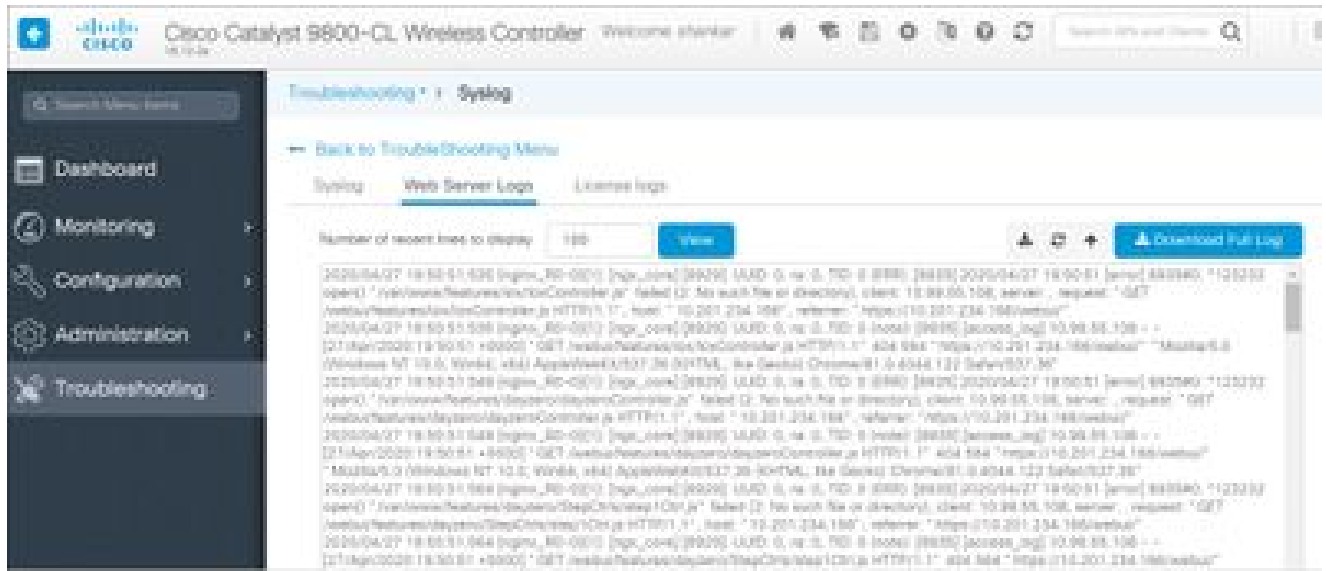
Cisco Catalyst 9800-CL Wireless Controller Welcome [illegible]

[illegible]

Q Search Menu Items

Dashboard

Monitoring

Configuration

Administration

Troubleshooting

Troubleshooting > Syslog

← Back to TroubleShooting Menu

Syslog Web Server Logs License logs

Number of recent lines to display 100 View

Download Full Log

2020/04/27 19:50:51.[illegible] [nginx_R0-0]: [ngx_core] [8929]: UUID: 0, ra: 0, TID: 0 (ERR): [8929] 2020/04/27 19:50:51 [error] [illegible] open() "/var/www/features/ios/iosController.js" failed (2: No such file or directory), client: 10.99.55.108, server: , request: "GET /webui/features/ios/iosController.js HTTP/1.1", host: "10.201.234.166", referrer: "https://10.201.234.166/webui/"
2020/04/27 19:50:51.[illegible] [nginx_R0-0]: [ngx_core] [8929]: UUID: 0, ra: 0, TID: 0 (note): [8929] [access_log] 10.99.55.108 - - [27/Apr/2020:19:50:51 +0000] "GET /webui/features/ios/iosController.js HTTP/1.1" 404 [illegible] "https://10.201.234.166/webui/" "Mozilla/5.0 (Windows NT 10.0; Win64; x64) AppleWebKit/537.36 (KHTML, like Gecko) Chrome/81.0.4044.122 Safari/537.36"
2020/04/27 19:50:51.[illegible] [nginx_R0-0]: [ngx_core] [8929]: UUID: 0, ra: 0, TID: 0 (ERR): [8929] 2020/04/27 19:50:51 [error] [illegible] open() "/var/www/features/dayzero/dayzeroController.js" failed (2: No such file or directory), client: 10.99.55.108, server: , request: "GET /webui/features/dayzero/dayzeroController.js HTTP/1.1", host: "10.201.234.166", referrer: "https://10.201.234.166/webui/"
2020/04/27 19:50:51.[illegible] [nginx_R0-0]: [ngx_core] [8929]: UUID: 0, ra: 0, TID: 0 (note): [8929] [access_log] 10.99.55.108 - - [27/Apr/2020:19:50:51 +0000] "GET /webui/features/dayzero/dayzeroController.js HTTP/1.1" 404 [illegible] "https://10.201.234.166/webui/" "Mozilla/5.0 (Windows NT 10.0; Win64; x64) AppleWebKit/537.36 (KHTML, like Gecko) Chrome/81.0.4044.122 Safari/537.36"
2020/04/27 19:50:51.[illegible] [nginx_R0-0]: [ngx_core] [8929]: UUID: 0, ra: 0, TID: 0 (ERR): [8929] 2020/04/27 19:50:51 [error] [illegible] open() "/var/www/features/dayzero/StepCtrls/step1Ctrl.js" failed (2: No such file or directory), client: 10.99.55.108, server: , request: "GET /webui/features/dayzero/StepCtrls/step1Ctrl.js HTTP/1.1", host: "10.201.234.166", referrer: "https://10.201.234.166/webui/"
2020/04/27 19:50:51.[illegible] [nginx_R0-0]: [ngx_core] [8929]: UUID: 0, ra: 0, TID: 0 (note): [8929] [access_log] 10.99.55.108 - - [27/Apr/2020:19:50:51 +0000] "GET /webui/features/dayzero/StepCtrls/step1Ctrl.js HTTP/1.1" 404 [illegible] "https://10.201.234.166/webui/"